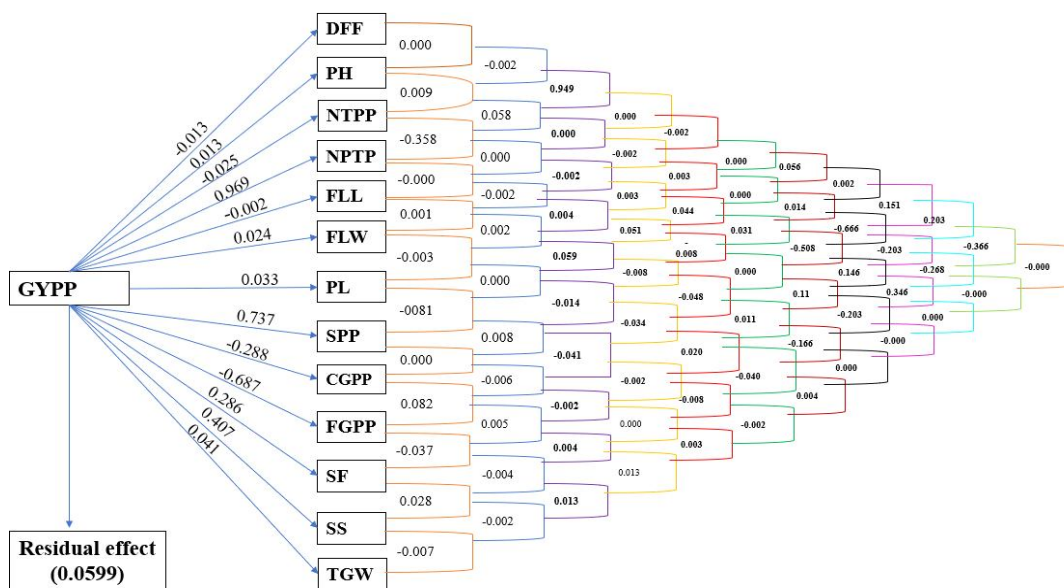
DFF
PH
NTPP
NPTP
FLL
FLW
GYPP
PL
SPP
CGPP
FGPP
SF
SS
TGW
Residual effect (0.0599)

-0.013
0.013
-0.025
0.969
-0.002
0.024
0.033
0.737
-0.288
-0.687
0.286
0.407
0.041

0.000
0.009
-0.358
-0.000
0.001
-0.003
-0081
0.000
0.082
-0.037
0.028
-0.007

-0.002
0.058
0.000
-0.002
0.002
0.000
0.008
-0.006
0.005
-0.004
-0.002

0.949
0.000
-0.002
0.004
0.059
-0.014
-0.041
-0.002
0.004
0.013

0.000
-0.002
0.003
0.051
-0.008
-0.034
-0.002
0.000
0.013

-0.002
0.003
0.044
-
0.008
-0.048
0.020
-0.008
0.003

0.000
0.000
0.031
0.000
0.011
-0.040
-0.002

0.056
0.014
-0.508
0.146
0.11
-0.166
0.004

0.002
-0.666
-0.203
0.000

0.151
-0.203
0.346
-0.000

0.203
-0.268
0.000

-0.366
-0.000

-0.000